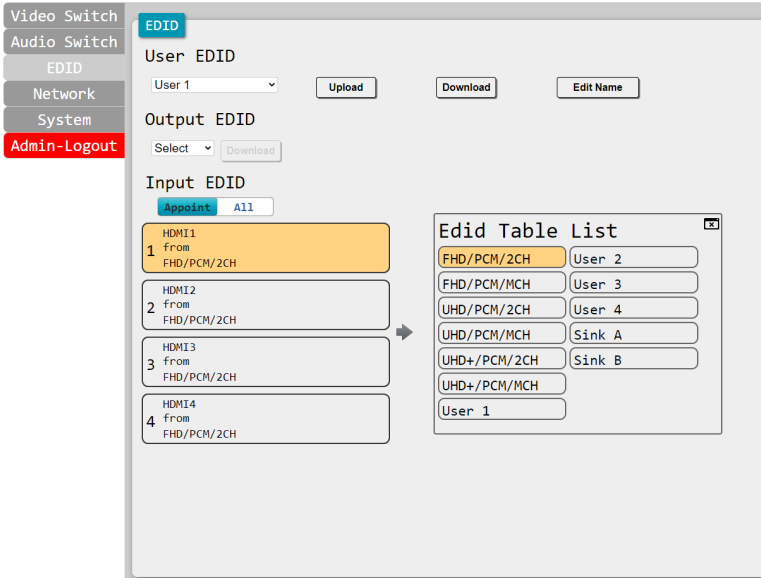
Video Switch
Audio Switch
EDID
Network
System
Admin-Logout

EDID

User EDID

User 1

Upload

Download

Edit Name

Output EDID

Select

Download

Input EDID

Appoint All

1 HDMI1 from FHD/PCM/2CH

2 HDMI2 from FHD/PCM/2CH

3 HDMI3 from FHD/PCM/2CH

4 HDMI4 from FHD/PCM/2CH

Edid Table List

| FHD/PCM/2CH | User 2 |
|---|---|
| FHD/PCM/MCH | User 3 |
| UHD/PCM/2CH | User 4 |
| UHD/PCM/MCH | Sink A |
| UHD+/PCM/2CH | Sink B |
| UHD+/PCM/MCH | |
| User 1 | |